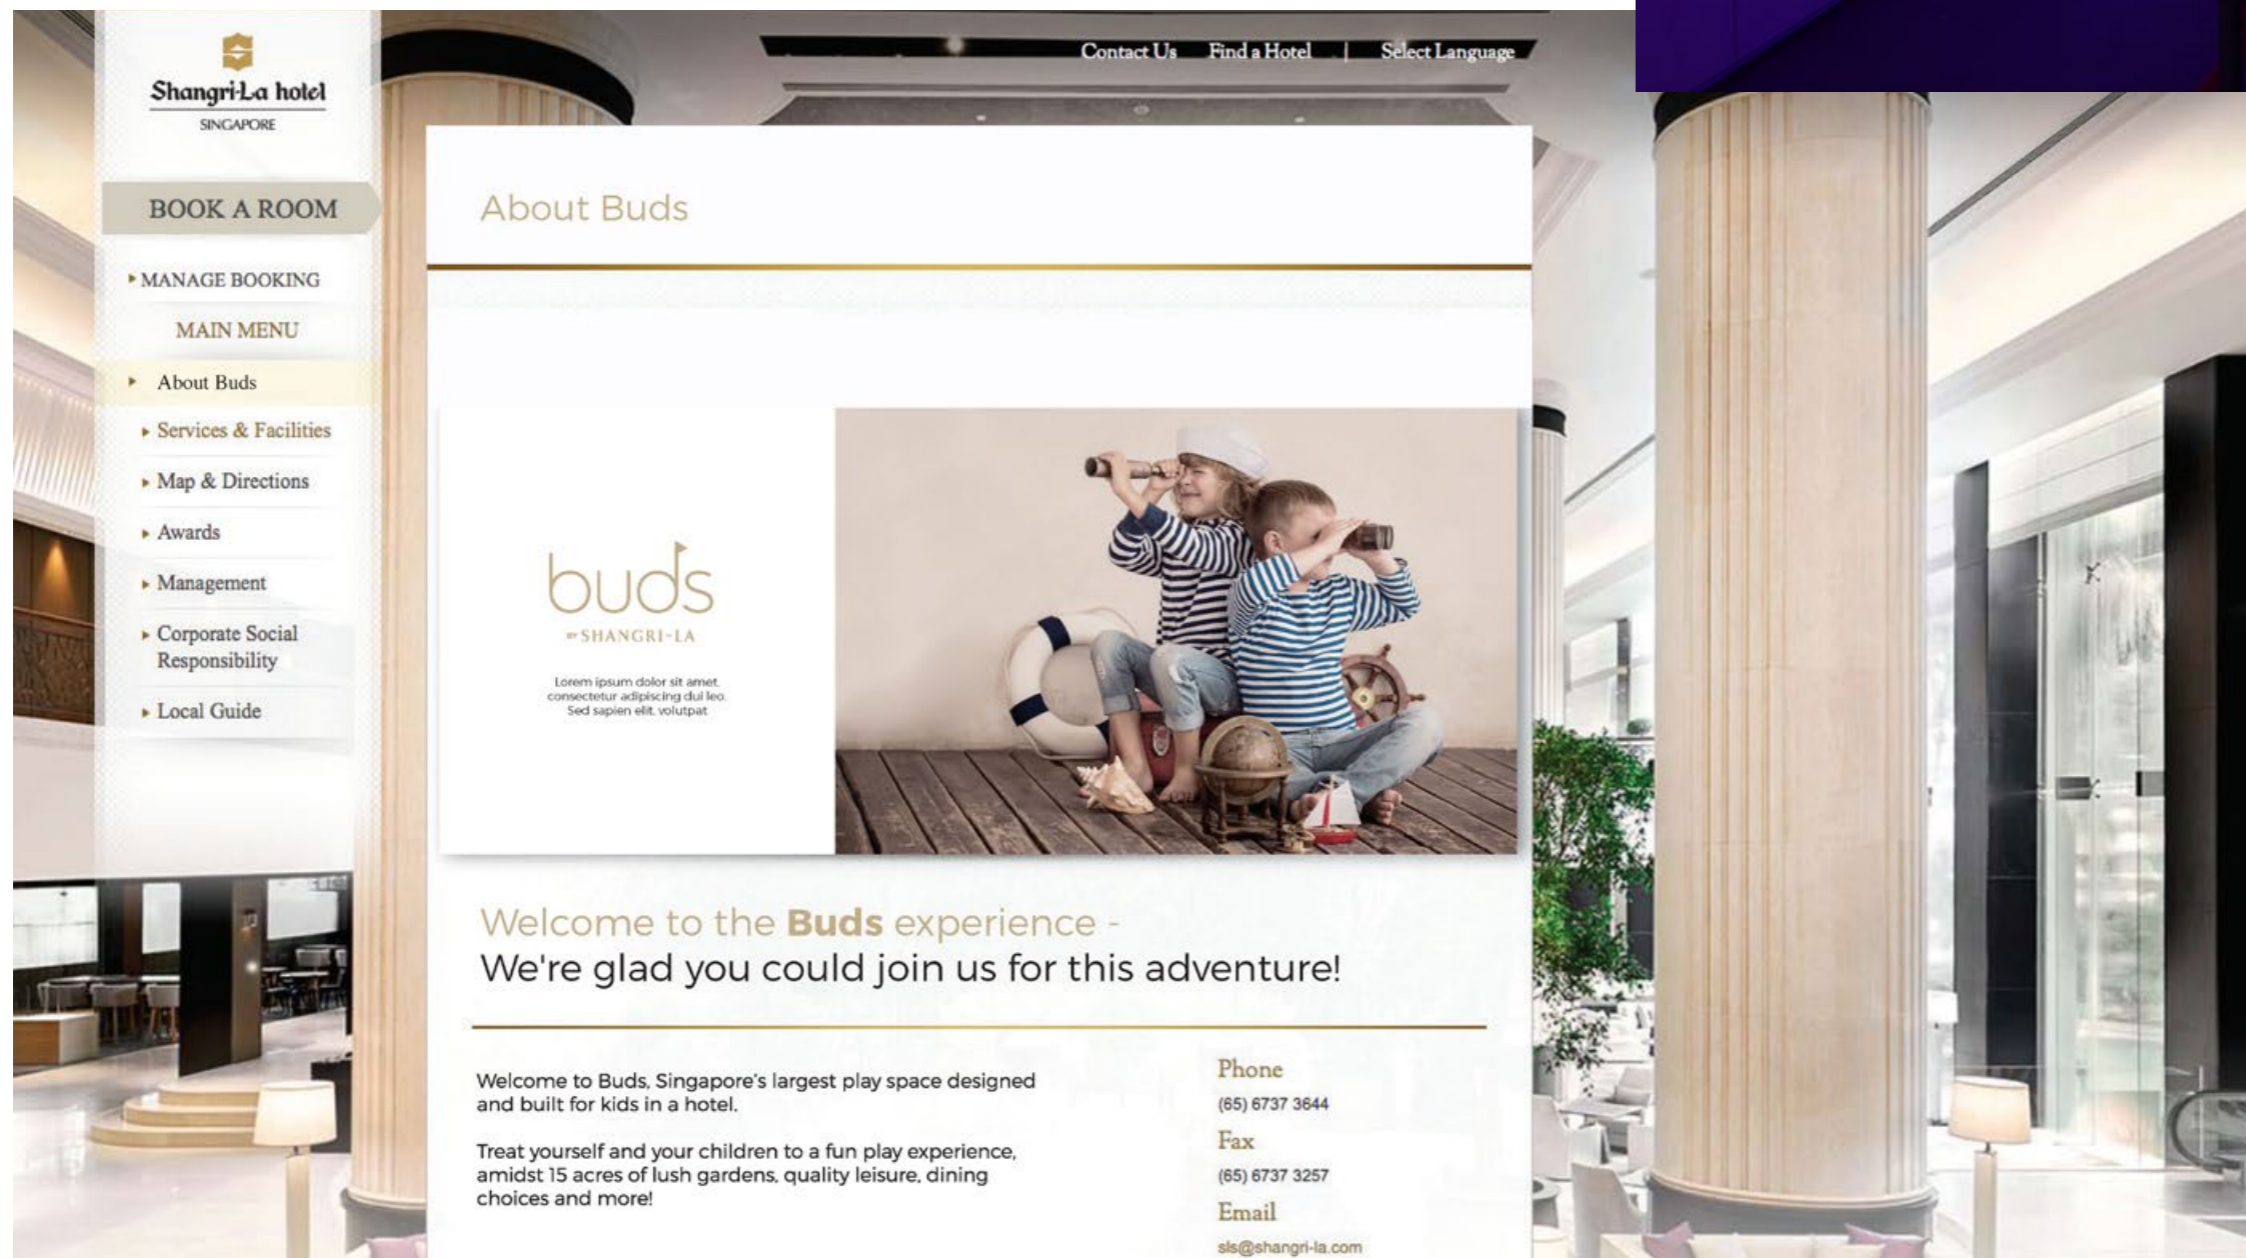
Shangri-La hotel
SINGAPORE

Contact Us Find a Hotel | Select Language

BOOK A ROOM

▸ MANAGE BOOKING

MAIN MENU

▸ About Buds
▸ Services & Facilities
▸ Map & Directions
▸ Awards
▸ Management
▸ Corporate Social Responsibility
▸ Local Guide

About Buds

buds
BY SHANGRI-LA

Lorem ipsum dolor sit amet. consectetur adipiscing dui leo. Sed sapien elit. volutpat

Welcome to the **Buds** experience -
We're glad you could join us for this adventure!

Welcome to Buds, Singapore's largest play space designed and built for kids in a hotel.

Treat yourself and your children to a fun play experience, amidst 15 acres of lush gardens, quality leisure, dining choices and more!

Phone
(65) 6737 3644
Fax
(65) 6737 3257
Email
sls@shangri-la.com